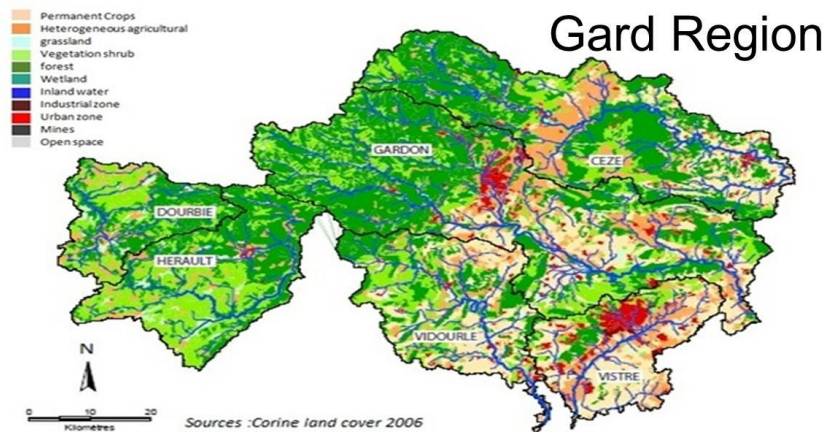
Permanent Crops
Heterogeneous agricultural
grassland
Vegetation shrub
forest
Wetland
Inland water
Industrial zone
Urban zone
Mines
Open space

Gard Region

GARDON
CEZE
DOURBIE
HERAULT
VIDOURLE
VISTRE

N

0 10 20
Kilometres

Sources :Corine land cover 2006